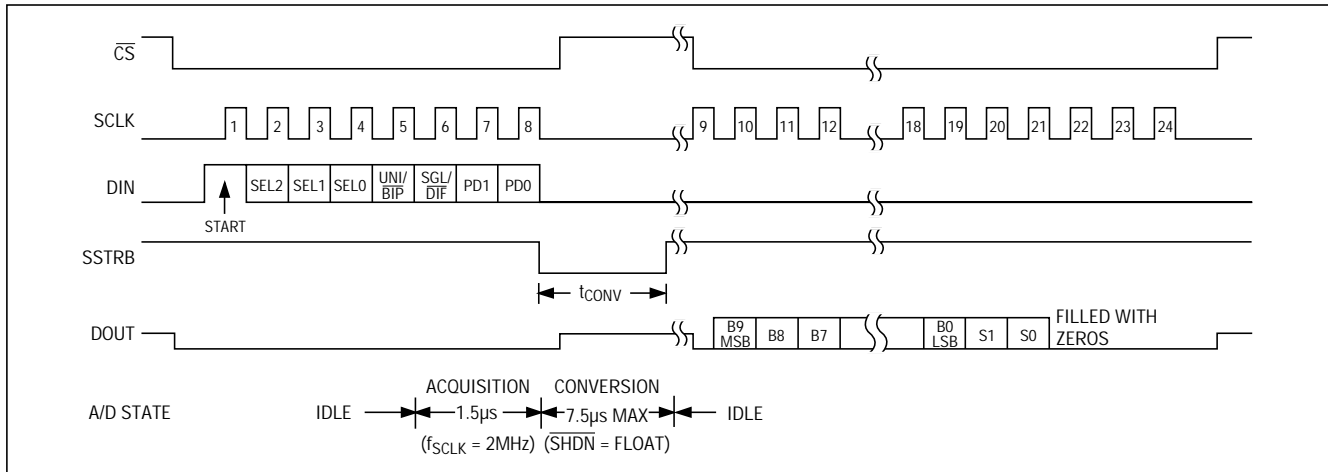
$\overline{CS}$

SCLK
1 2 3 4 5 6 7 8 9 10 11 12 18 19 20 21 22 23 24

DIN
SEL2 SEL1 SEL0 UNI/$\overline{BIP}$ SGL/$\overline{DIF}$ PD1 PD0
START

SSTRB
$t_{CONV}$

DOUT
B9 MSB B8 B7 B0 LSB S1 S0 FILLED WITH ZEROS

A/D STATE
IDLE
ACQUISITION
1.5µs
($f_{SCLK}$ = 2MHz)
CONVERSION
7.5µs MAX
($\overline{SHDN}$ = FLOAT)
IDLE